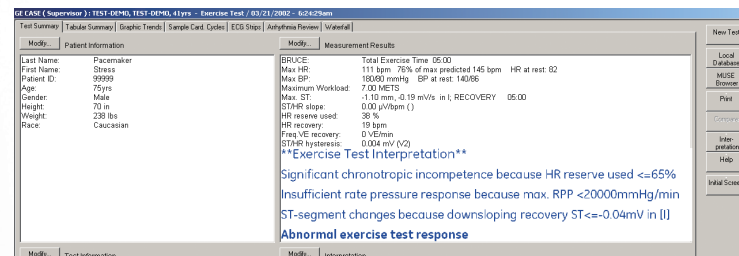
GE CASE ( Supervisor ): TEST-DEMO, TEST-DEMO, 41yrs - Exercise Test / 03/21/2002 - 6:24:29am

Test Summary | Tabular Summary | Graphic Trends | Sample Card. Cycles | ECG Strips | Arrhythmia Review | Waterfall

Modify... Patient Information

| | |
|---|---|
| Last Name: | Pacemaker |
| First Name: | Stress |
| Patient ID: | 99999 |
| Age: | 75yrs |
| Gender: | Male |
| Height: | 70 in |
| Weight: | 238 lbs |
| Race: | Caucasian |

Modify... Measurement Results

| | |
|---|---|
| BRUCE: | Total Exercise Time 05:00 |
| Max HR: | 111 bpm 76% of max predicted 145 bpm HR at rest: 82 |
| Max BP: | 180/80 mmHg BP at rest: 140/86 |
| Maximum Workload: | 7.00 METS |
| Max. ST: | -1.10 mm, -0.19 mV/s in I; RECOVERY 05:00 |
| ST/HR slope: | 0.00 µV/bpm ( ) |
| HR reserve used: | 38 % |
| HR recovery: | 19 bpm |
| Freq VE recovery: | 0 VE/min |
| ST/HR hysteresis: | 0.004 mV (V2) |

**Exercise Test Interpretation**

Significant chronotropic incompetence because HR reserve used <=65%

Insufficient rate pressure response because max. RPP <20000mmHg/min

ST-segment changes because downsloping recovery ST<=-0.04mV in [I]

Abnormal exercise test response

Modify... Test Information

Modify... Interpretation

New Test

Local Database

MUSE Browser

Print

Compare

Interpretation

Help

Initial Scree